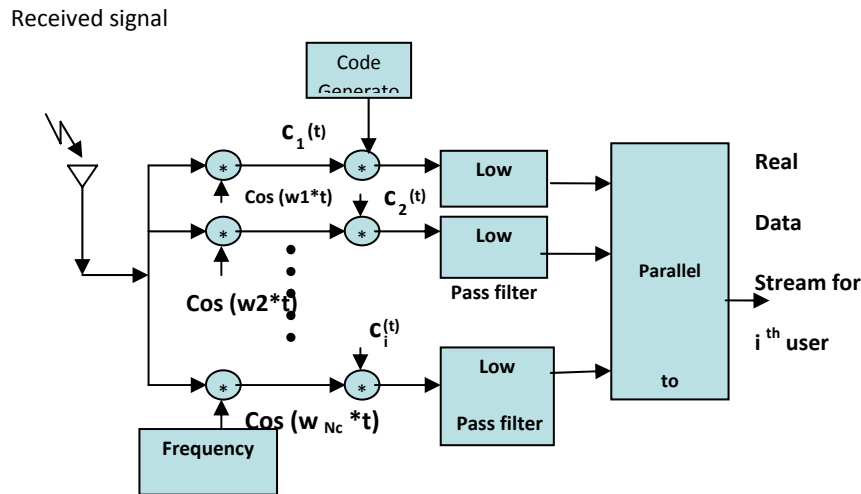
Received signal

Code Generato

$c_1^{(t)}$

*

*

Cos (w1*t)

$c_2^{(t)}$

*

*

Cos (w2*t)

$c_i^{(t)}$

*

*

Cos ($w_{Nc}$ *t)

Frequency

Low

Low

Pass filter

Low

Pass filter

Parallel

to

Real

Data

Stream for

i $^{th}$ user